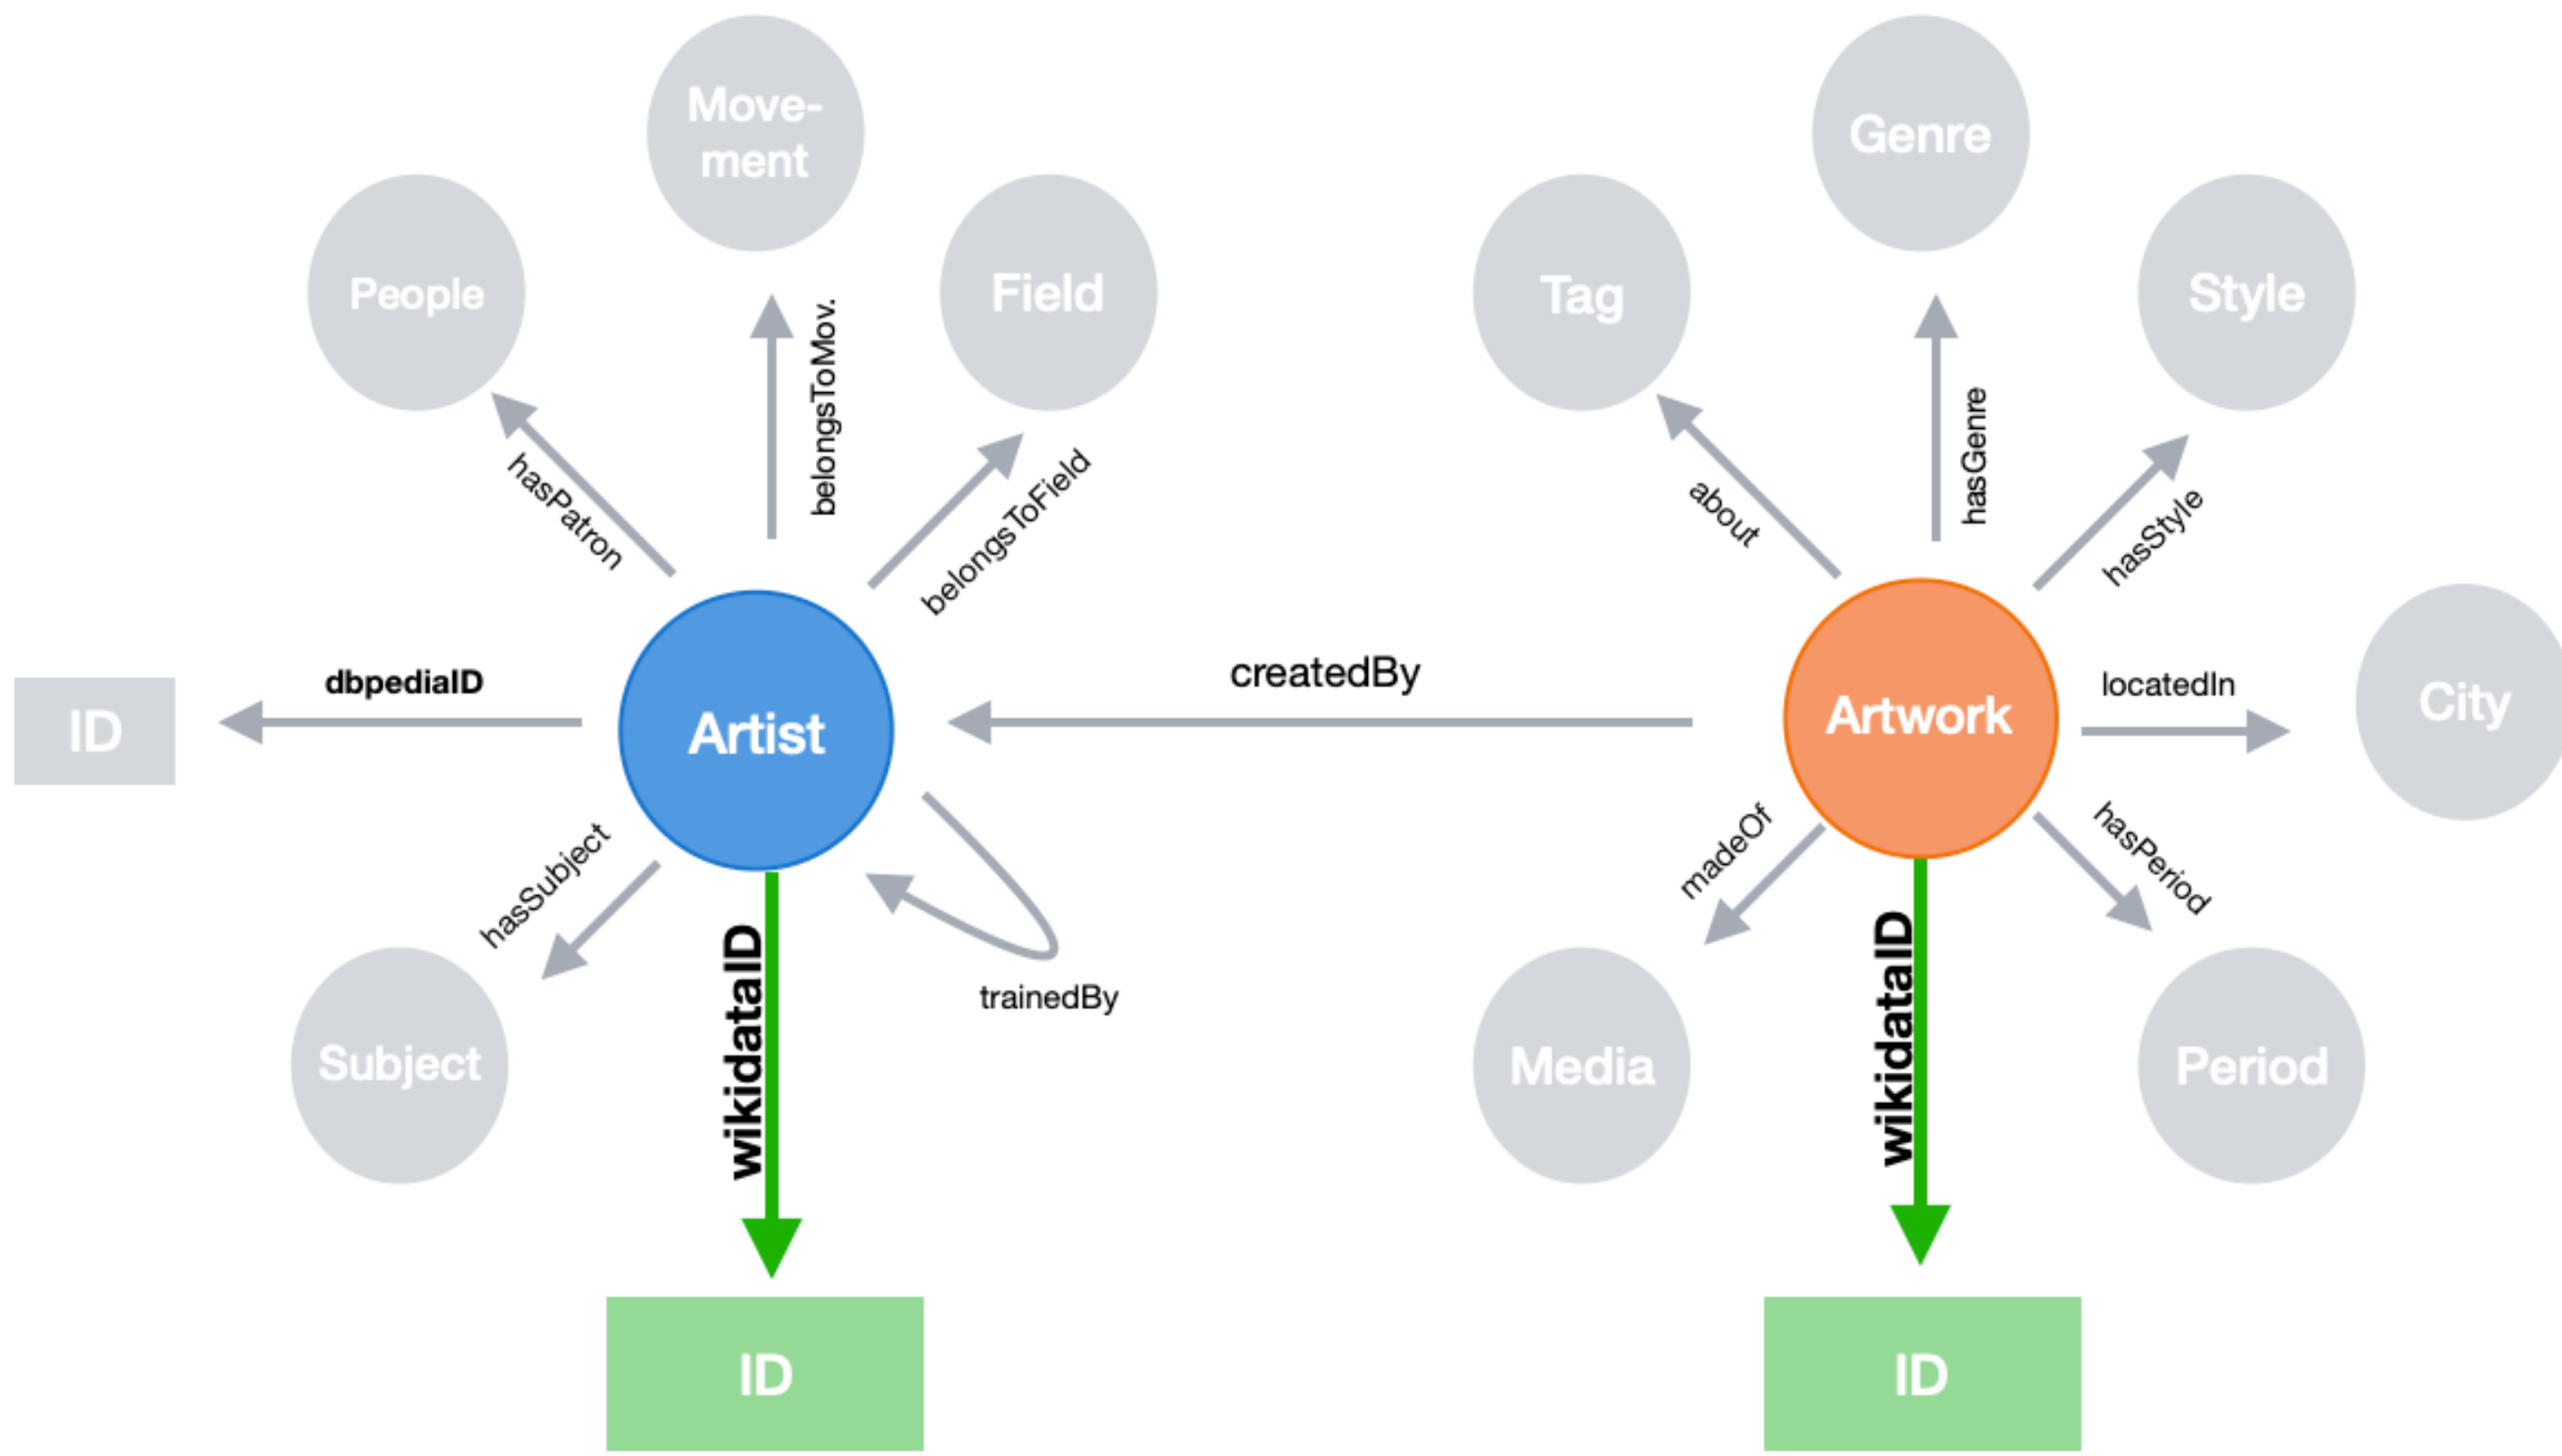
Movement

People

Field

belongsToMov.

hasPatron

belongsToField

Genre

Tag

Style

hasGenre

about

hasStyle

ID

dbpediaID

Artist

createdBy

Artwork

locatedIn

City

hasSubject

trainedBy

madeOf

hasPeriod

wikidataID

wikidataID

Subject

Media

Period

ID

ID